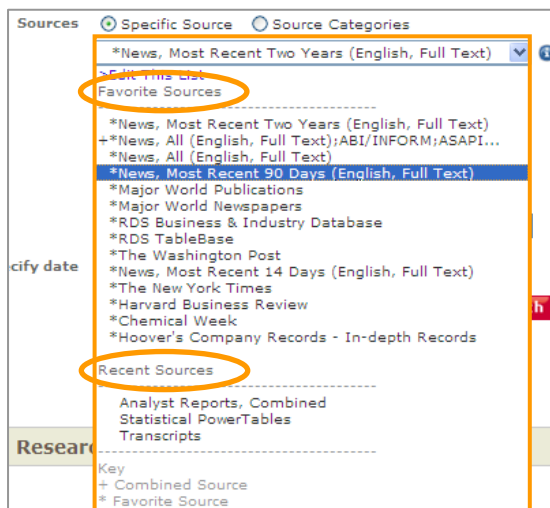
Sources Specific Source Source Categories

*News, Most Recent Two Years (English, Full Text)

>Edit This List
Favorite Sources
------------------------------
*News, Most Recent Two Years (English, Full Text)
+*News, All (English, Full Text);ABI/INFORM;ASAPI...
*News, All (English, Full Text)
*News, Most Recent 90 Days (English, Full Text)
*Major World Publications
*Major World Newspapers
*RDS Business & Industry Database
*RDS TableBase
*The Washington Post
*News, Most Recent 14 Days (English, Full Text)
*The New York Times
*Harvard Business Review
*Chemical Week
*Hoover's Company Records - In-depth Records

Recent Sources
------------------------------
Analyst Reports, Combined
Statistical PowerTables
Transcripts

cify date

Researc

Key
+ Combined Source
* Favorite Source